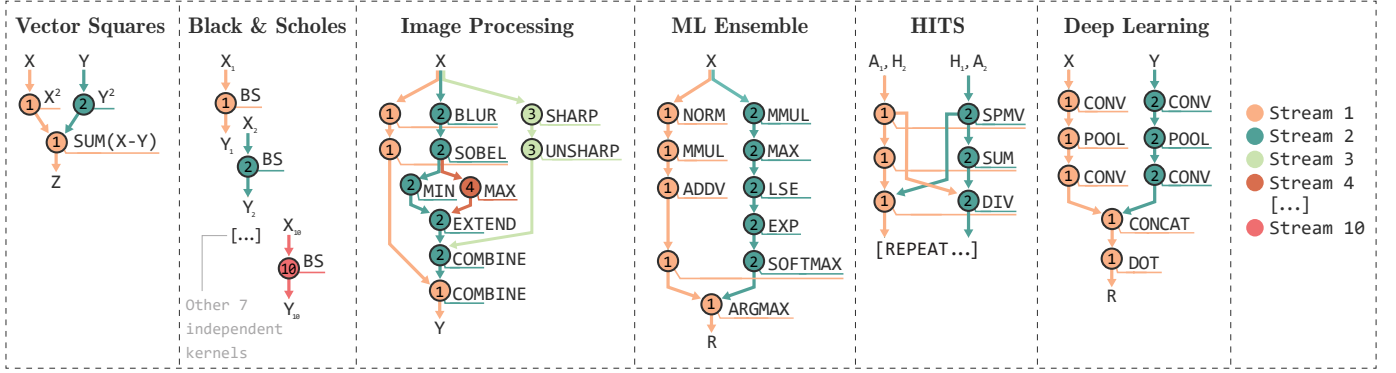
Vector Squares

X
Y
1 $X^2$
2 $Y^2$
1 SUM(X-Y)
Z

Black & Scholes

$X_1$
1 BS
$Y_1$
$X_2$
2 BS
$Y_2$
[...]
$X_{10}$
10 BS
$Y_{10}$
Other 7 independent kernels

Image Processing

X
1
2 BLUR
3 SHARP
1
2 SOBEL
3 UNSHARP
2 MIN
4 MAX
2 EXTEND
2 COMBINE
1 COMBINE
Y

ML Ensemble

X
1 NORM
2 MMUL
1 MMUL
2 MAX
1 ADDV
2 LSE
2 EXP
1
2 SOFTMAX
1 ARGMAX
R

HITS

$A_1$, $H_2$
$H_1$, $A_2$
1
2 SPMV
1
2 SUM
1
2 DIV
[REPEAT...]

Deep Learning

X
Y
1 CONV
2 CONV
1 POOL
2 POOL
1 CONV
2 CONV
1 CONCAT
1 DOT
R

Stream 1
Stream 2
Stream 3
Stream 4
[...]
Stream 10